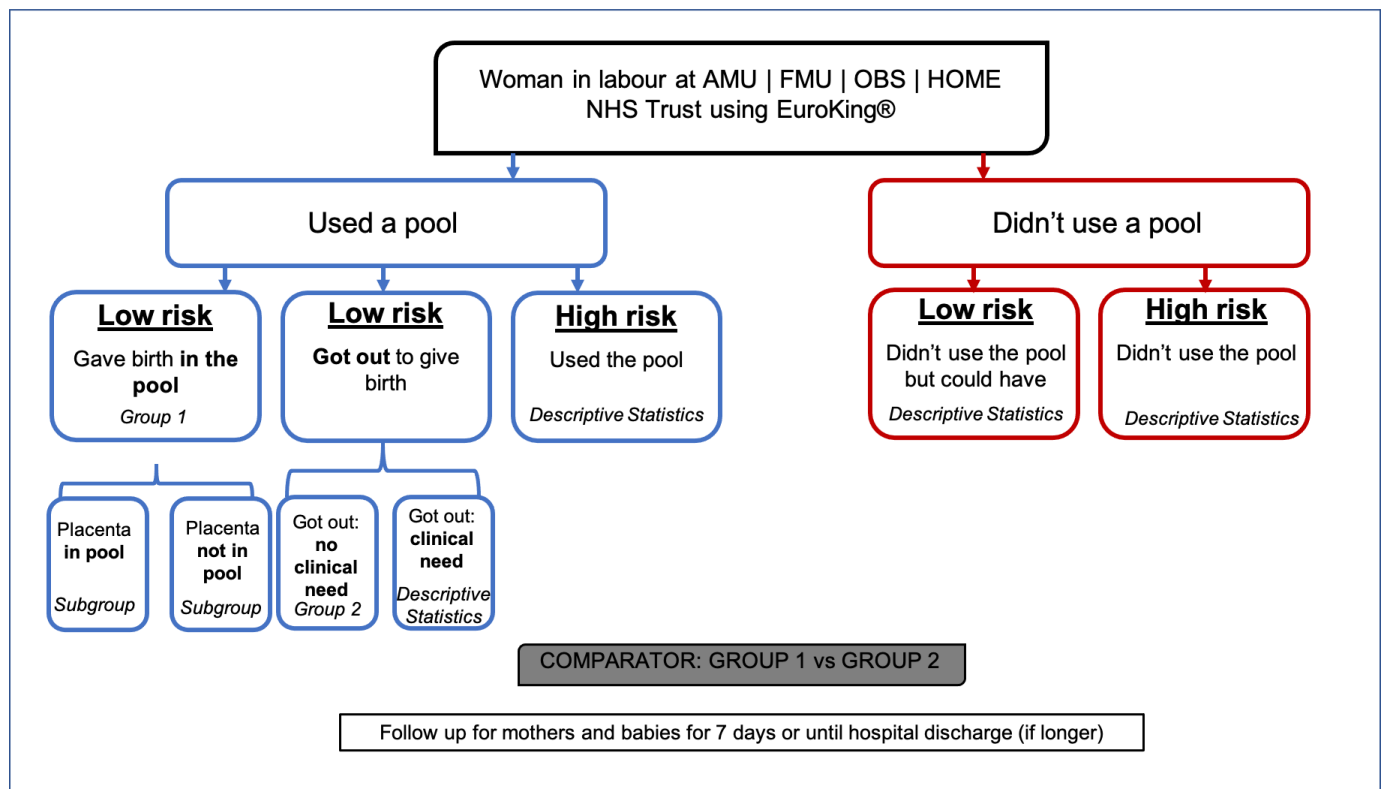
Woman in labour at AMU | FMU | OBS | HOME
NHS Trust using EuroKing®

Used a pool

Didn't use a pool

Low risk
Gave birth in the pool
Group 1

Low risk
Got out to give birth

High risk
Used the pool
Descriptive Statistics

Low risk
Didn't use the pool but could have
Descriptive Statistics

High risk
Didn't use the pool
Descriptive Statistics

Placenta in pool
Subgroup

Placenta not in pool
Subgroup

Got out: no clinical need
Group 2

Got out: clinical need
Descriptive Statistics

COMPARATOR: GROUP 1 vs GROUP 2

Follow up for mothers and babies for 7 days or until hospital discharge (if longer)